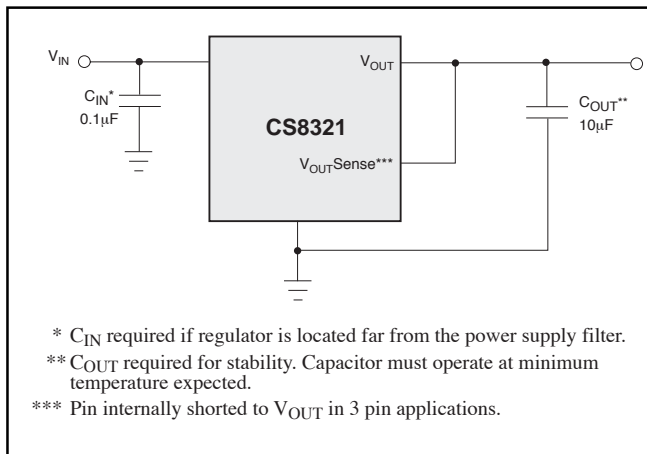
$V_{IN}$

$C_{IN}$*
0.1μF

CS8321

$V_{OUT}$

$V_{OUT}$Sense***

$C_{OUT}$**
10μF

* $C_{IN}$ required if regulator is located far from the power supply filter.

** $C_{OUT}$ required for stability. Capacitor must operate at minimum temperature expected.

*** Pin internally shorted to $V_{OUT}$ in 3 pin applications.